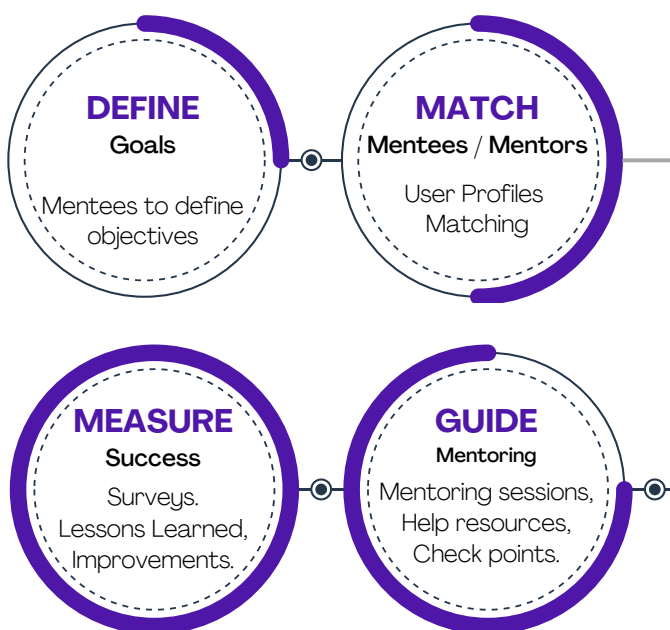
DEFINE
Goals

Mentees to define objectives

MATCH
Mentees / Mentors

User Profiles
Matching

MEASURE
Success

Surveys.
Lessons Learned,
Improvements.

GUIDE
Mentoring

Mentoring sessions,
Help resources,
Check points.